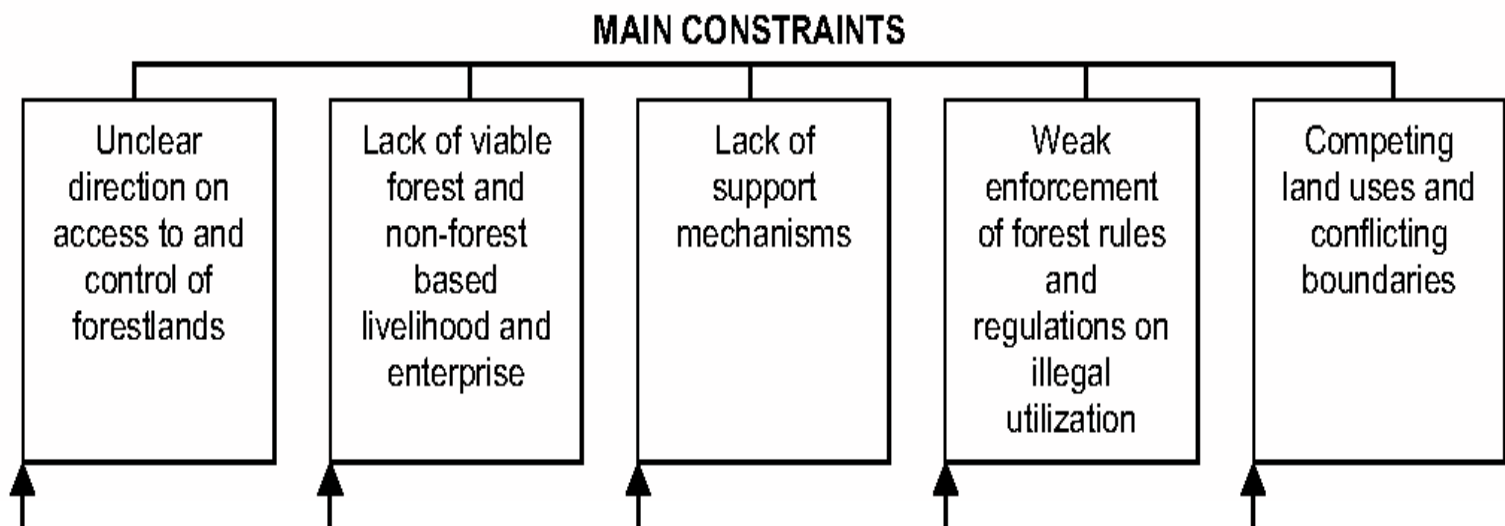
MAIN CONSTRAINTS

Unclear direction on access to and control of forestlands

Lack of viable forest and non-forest based livelihood and enterprise

Lack of support mechanisms

Weak enforcement of forest rules and regulations on illegal utilization

Competing land uses and conflicting boundaries